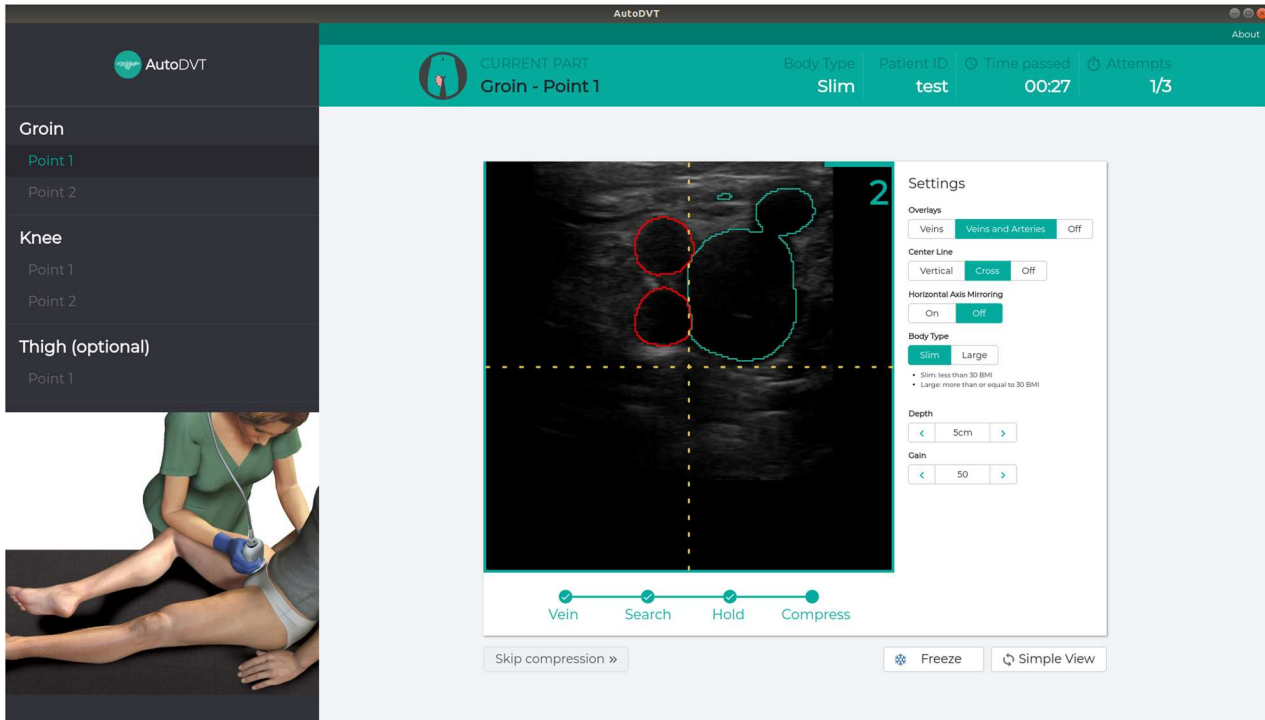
AutoDVT

About

AutoDVT

Groin
Point 1
Point 2

Knee
Point 1
Point 2

Thigh (optional)
Point 1

CURRENT PART
Groin - Point 1

Body Type
Slim

Patient ID
test

Time passed
00:27

Attempts
1/3

2

Settings

Overlays
Veins | Veins and Arteries | Off

Center Line
Vertical | Cross | Off

Horizontal Axis Mirroring
On | Off

Body Type
Slim | Large

• Slim: less than 30 BMI
• Large: more than or equal to 30 BMI

Depth
‹ 5cm ›

Gain
‹ 50 ›

Vein Search Hold Compress

Skip compression »

Freeze

Simple View